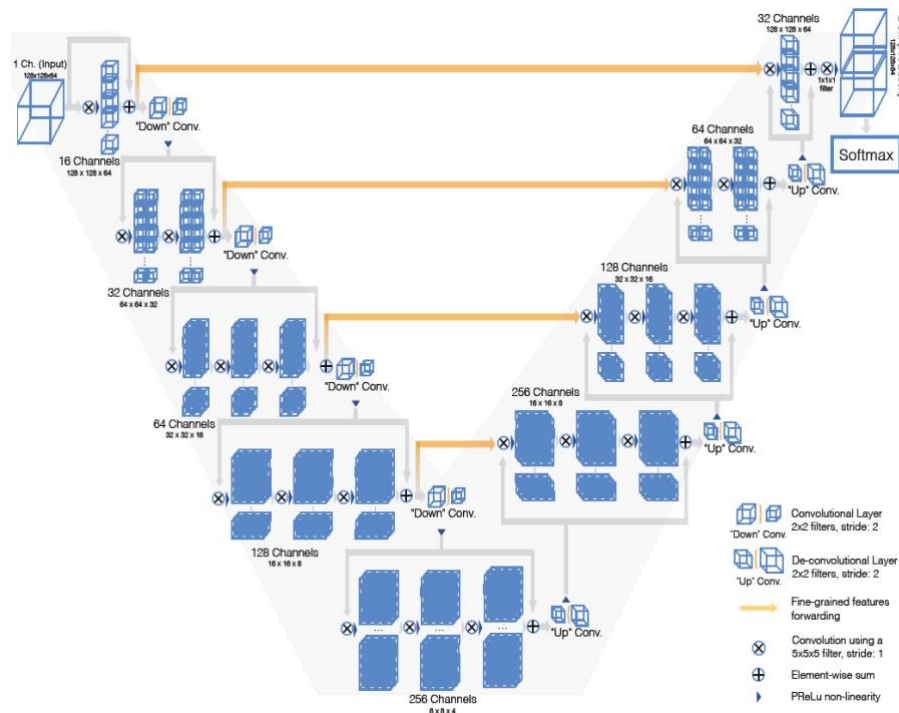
1 Ch. (Input)
128x128x64

"Down" Conv.

16 Channels
128 x 128 x 64

"Down" Conv.

32 Channels
64 x 64 x 32

"Down" Conv.

64 Channels
32 x 32 x 16

"Down" Conv.

128 Channels
16 x 16 x 8

256 Channels
8 x 8 x 4

"Up" Conv.

256 Channels
16 x 16 x 8

"Up" Conv.

128 Channels
32 x 32 x 16

"Up" Conv.

64 Channels
64 x 64 x 32

"Up" Conv.

32 Channels
128 x 128 x 64

1x1x1 filter

128x128x64

Softmax

"Down" Conv. Convolutional Layer 2x2 filters, stride: 2

"Up" Conv. De-convolutional Layer 2x2 filters, stride: 2

Fine-grained features forwarding

Convolution using a 5x5x5 filter, stride: 1

Element-wise sum

PReLu non-linearity